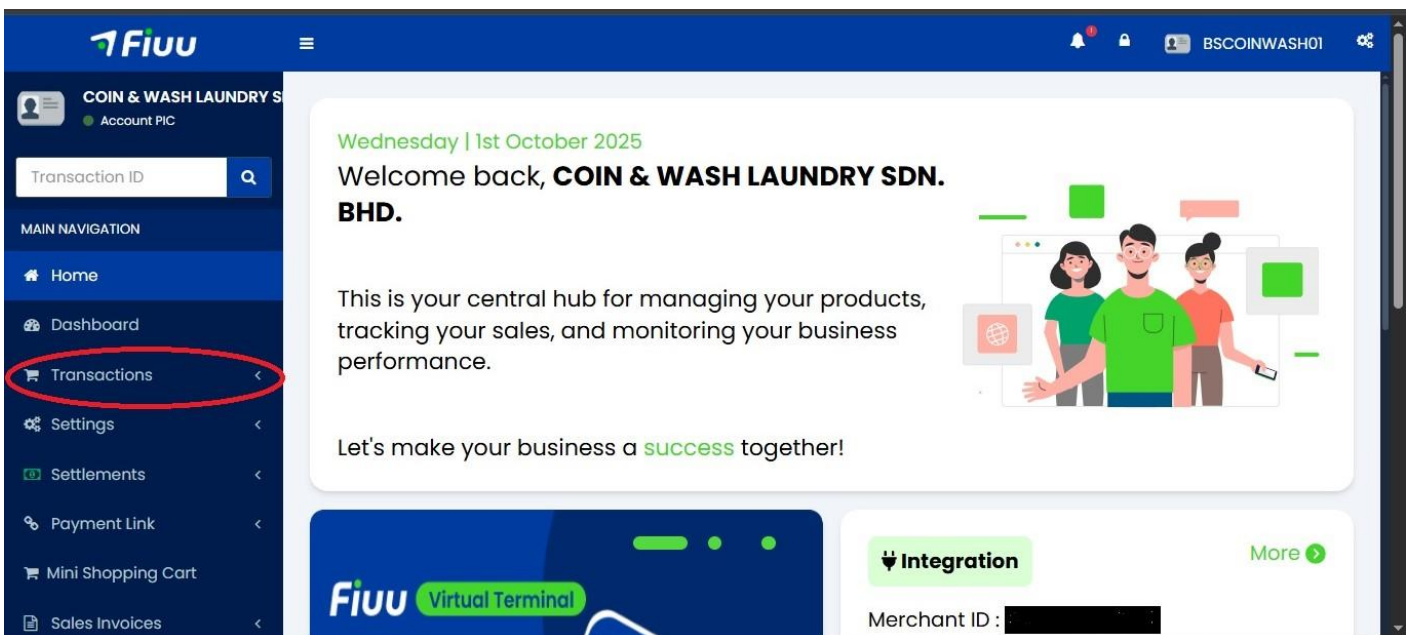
Fiuu

BSCOINWASH01

COIN & WASH LAUNDRY S
Account PIC

Transaction ID

MAIN NAVIGATION

Home

Dashboard

Transactions

Settings

Settlements

Payment Link

Mini Shopping Cart

Sales Invoices

Wednesday | 1st October 2025

Welcome back, **COIN & WASH LAUNDRY SDN. BHD.**

This is your central hub for managing your products, tracking your sales, and monitoring your business performance.

Let's make your business a success together!

Fiuu Virtual Terminal

Integration

More

Merchant ID : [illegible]